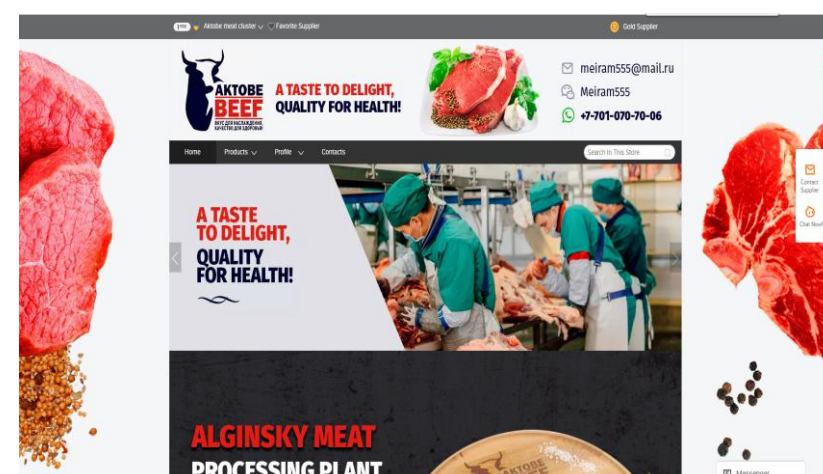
1YRS Aktobe meat cluster Favorite Supplier

Gold Supplier

AKTOBE BEEF

ВКУС ДЛЯ НАСЛАЖДЕНИЯ, КАЧЕСТВО ДЛЯ ЗДОРОВЬЯ

A TASTE TO DELIGHT, QUALITY FOR HEALTH!

meiram555@mail.ru

Meiram555

+7-701-070-70-06

Home Products Profile Contacts

Search In This Store

Contact Supplier

Chat Now!

A TASTE TO DELIGHT, QUALITY FOR HEALTH!

ALGINSKY MEAT PROCESSING PLANT

AKTOBE

Messenger